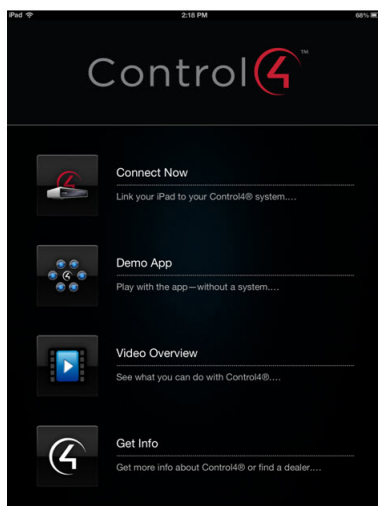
iPad
2:18 PM
68%

Control4™

Connect Now
Link your iPad to your Control4® system....

Demo App
Play with the app—without a system....

Video Overview
See what you can do with Control4®....

Get Info
Get more info about Control4® or find a dealer....